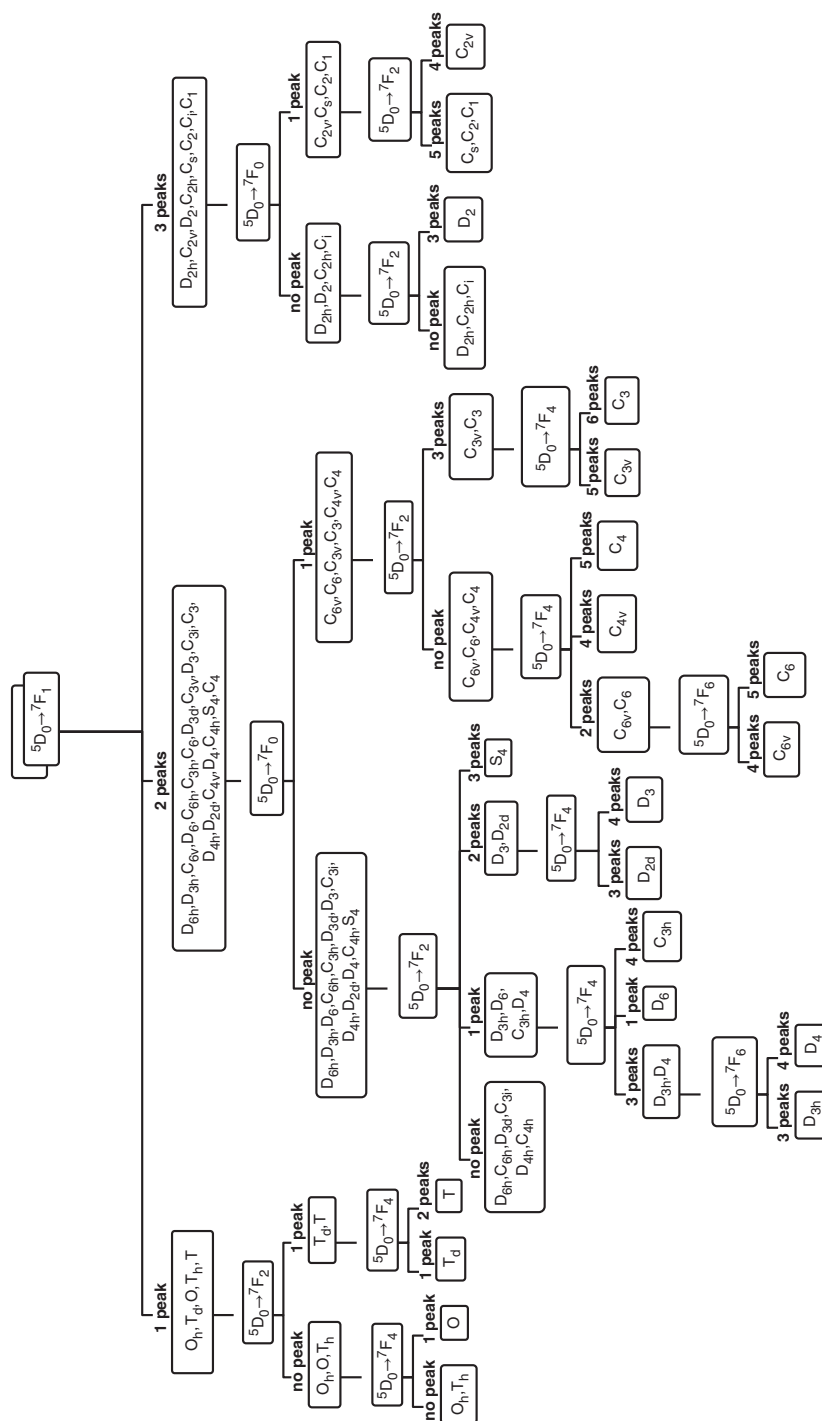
$^5D_0 \rightarrow ^7F_1$

1 peak
$O_h, T_d, O, T_h, T$
$^5D_0 \rightarrow ^7F_2$
no peak
$O_h, O, T_h$
$^5D_0 \rightarrow ^7F_4$
no peak
$O_h, T_h$
1 peak
$O$
1 peak
$T_d, T$
$^5D_0 \rightarrow ^7F_4$
1 peak
$T_d$
2 peaks
$T$

2 peaks
$D_{6h}, D_{3h}, C_{6v}, D_6, C_{6h}, C_{3h}, C_6, D_{3d}, C_{3v}, D_3, C_3, C_{3i}, D_{4h}, D_{2d}, C_{4v}, D_4, C_{4h}, S_4, C_4$
$^5D_0 \rightarrow ^7F_0$
no peak
$D_{6h}, D_{3h}, D_6, C_{6h}, C_{3h}, D_{3d}, D_3, C_{3i}, D_{4h}, D_{2d}, D_4, C_{4h}, S_4$
$^5D_0 \rightarrow ^7F_2$
no peak
$D_{6h}, C_{6h}, D_{3d}, C_{3i}, D_{4h}, C_{4h}$
1 peak
$D_{3h}, D_6, C_{3h}, D_4$
$^5D_0 \rightarrow ^7F_4$
3 peaks
$D_{3h}, D_4$
$^5D_0 \rightarrow ^7F_6$
3 peaks
$D_{3h}$
4 peaks
$D_4$
1 peak
$D_6$
4 peaks
$C_{3h}$
2 peaks
$D_3, D_{2d}$
$^5D_0 \rightarrow ^7F_4$
3 peaks
$D_{2d}$
4 peaks
$D_3$
3 peaks
$S_4$
1 peak
$C_{6v}, C_6, C_{3v}, C_3, C_{4v}, C_4$
$^5D_0 \rightarrow ^7F_2$
no peak
$C_{6v}, C_6, C_{4v}, C_4$
$^5D_0 \rightarrow ^7F_4$
2 peaks
$C_{6v}, C_6$
$^5D_0 \rightarrow ^7F_6$
4 peaks
$C_{6v}$
5 peaks
$C_6$
4 peaks
$C_{4v}$
5 peaks
$C_4$
3 peaks
$C_{3v}, C_3$
$^5D_0 \rightarrow ^7F_4$
5 peaks
$C_{3v}$
6 peaks
$C_3$

3 peaks
$D_{2h}, C_{2v}, D_2, C_{2h}, C_s, C_2, C_i, C_1$
$^5D_0 \rightarrow ^7F_0$
no peak
$D_{2h}, D_2, C_{2h}, C_i$
$^5D_0 \rightarrow ^7F_2$
no peak
$D_{2h}, C_{2h}, C_i$
3 peaks
$D_2$
1 peak
$C_{2v}, C_s, C_2, C_1$
$^5D_0 \rightarrow ^7F_2$
5 peaks
$C_s, C_2, C_1$
4 peaks
$C_{2v}$